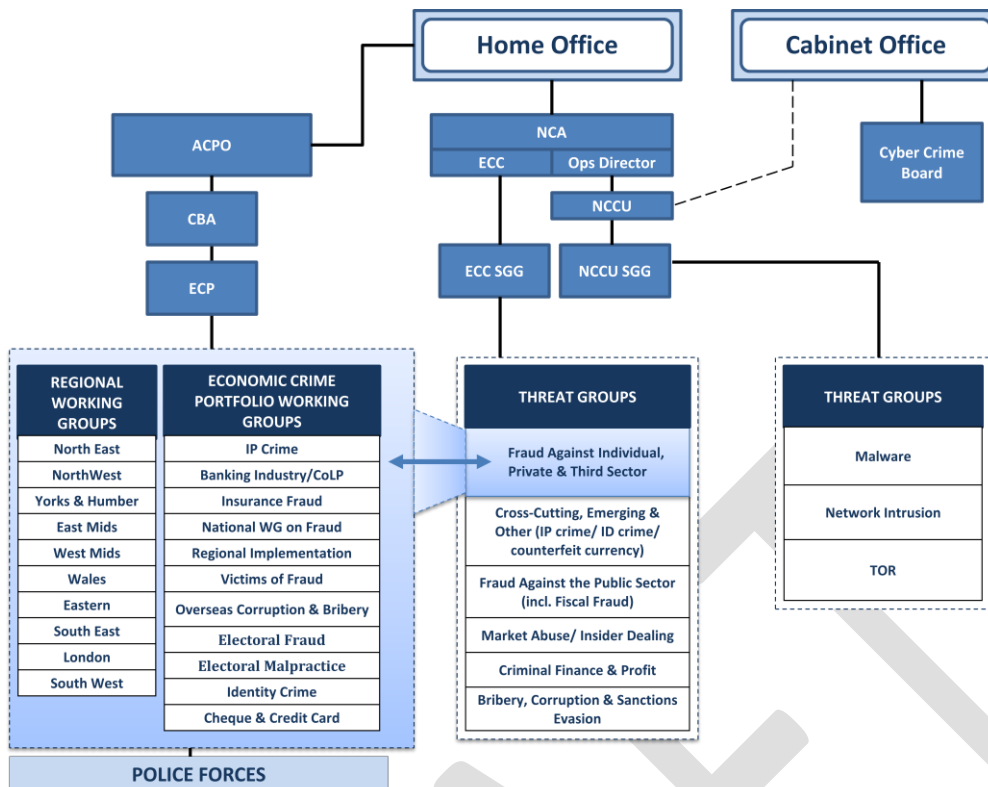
Home Office

Cabinet Office

ACPO

NCA

ECC

Ops Director

Cyber Crime Board

NCCU

CBA

ECP

ECC SGG

NCCU SGG

| REGIONAL WORKING GROUPS |
|---|
| North East |
| NorthWest |
| Yorks & Humber |
| East Mids |
| West Mids |
| Wales |
| Eastern |
| South East |
| London |
| South West |

| ECONOMIC CRIME PORTFOLIO WORKING GROUPS |
|---|
| IP Crime |
| Banking Industry/CoLP |
| Insurance Fraud |
| National WG on Fraud |
| Regional Implementation |
| Victims of Fraud |
| Overseas Corruption & Bribery |
| Electoral Fraud |
| Electoral Malpractice |
| Identity Crime |
| Cheque & Credit Card |

| THREAT GROUPS |
|---|
| Fraud Against Individual, Private & Third Sector |
| Cross-Cutting, Emerging & Other (IP crime/ ID crime/ counterfeit currency) |
| Fraud Against the Public Sector (incl. Fiscal Fraud) |
| Market Abuse/ Insider Dealing |
| Criminal Finance & Profit |
| Bribery, Corruption & Sanctions Evasion |

| THREAT GROUPS |
|---|
| Malware |
| Network Intrusion |
| TOR |

POLICE FORCES